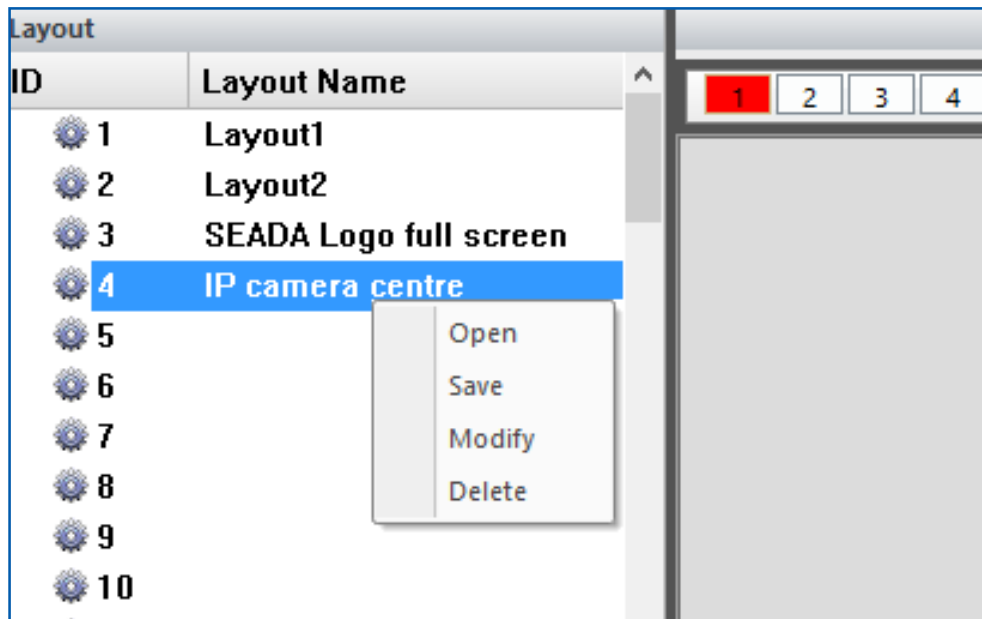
Layout

| ID | Layout Name |
|---|---|
| 1 | Layout1 |
| 2 | Layout2 |
| 3 | SEADA Logo full screen |
| 4 | IP camera centre |
| 5 | |
| 6 | |
| 7 | |
| 8 | |
| 9 | |
| 10 | |

Open
Save
Modify
Delete

1 2 3 4